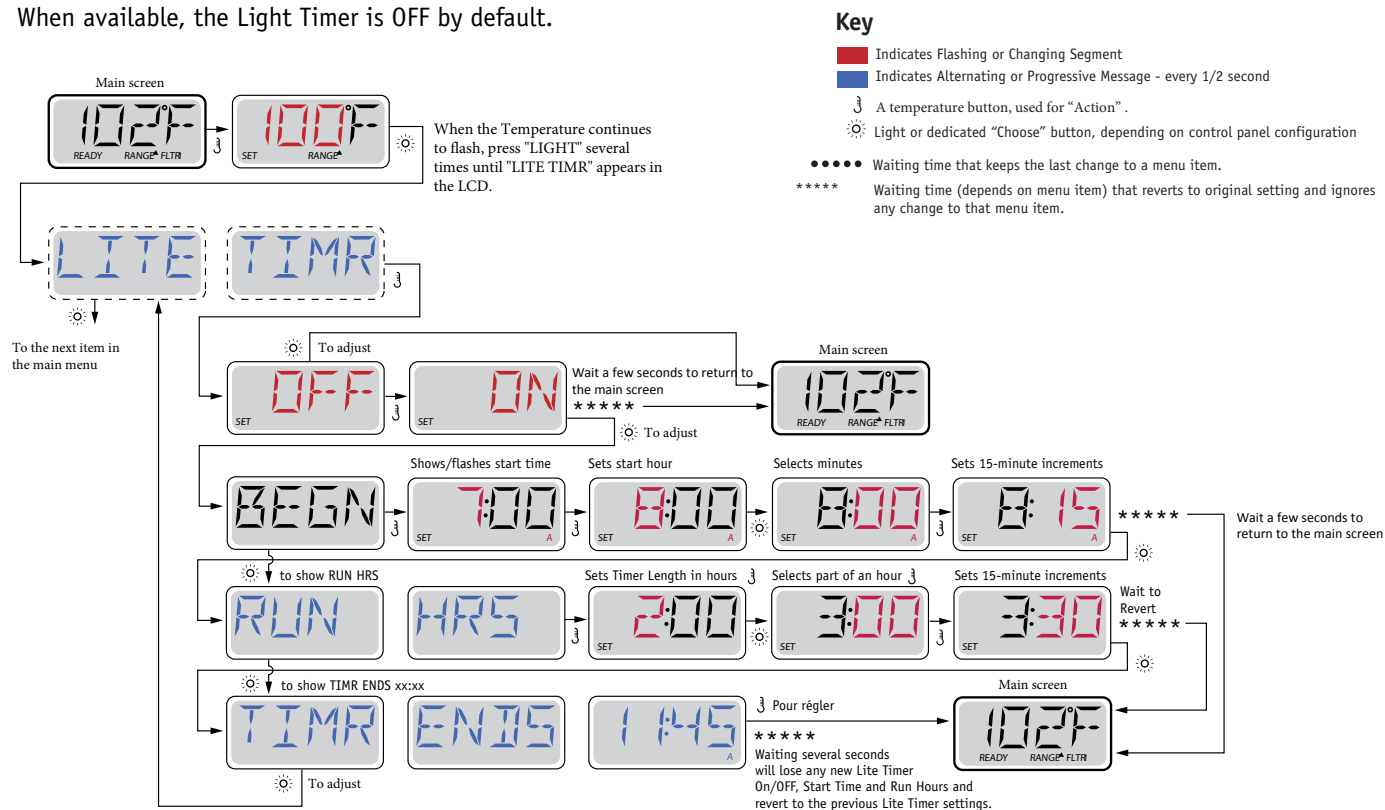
When available, the Light Timer is OFF by default.

Key

Indicates Flashing or Changing Segment

Indicates Alternating or Progressive Message - every 1/2 second

A temperature button, used for “Action” .

Light or dedicated “Choose” button, depending on control panel configuration

●●●●● Waiting time that keeps the last change to a menu item.

***** Waiting time (depends on menu item) that reverts to original setting and ignores any change to that menu item.

Main screen

102°F READY RANGE FLTR1

100°F SET RANGE

When the Temperature continues to flash, press "LIGHT" several times until "LITE TIMR" appears in the LCD.

LITE TIMR

To the next item in the main menu

To adjust

OFF SET

ON SET

Wait a few seconds to return to the main screen *****

Main screen

102°F READY RANGE FLTR1

To adjust

BEGN

Shows/flashes start time

7:00 SET A

Sets start hour

8:00 SET A

Selects minutes

8:00 SET A

Sets 15-minute increments

8:15 SET A

*****

Wait a few seconds to return to the main screen

to show RUN HRS

RUN HRS

Sets Timer Length in hours

2:00 SET

Selects part of an hour

3:00 SET

Sets 15-minute increments

3:30 SET

Wait to Revert *****

to show TIMR ENDS xx:xx

TIMR ENDS

11:45 A

Pour régler

*****

Waiting several seconds will lose any new Lite Timer On/OFF, Start Time and Run Hours and revert to the previous Lite Timer settings.

Main screen

102°F READY RANGE FLTR1

To adjust